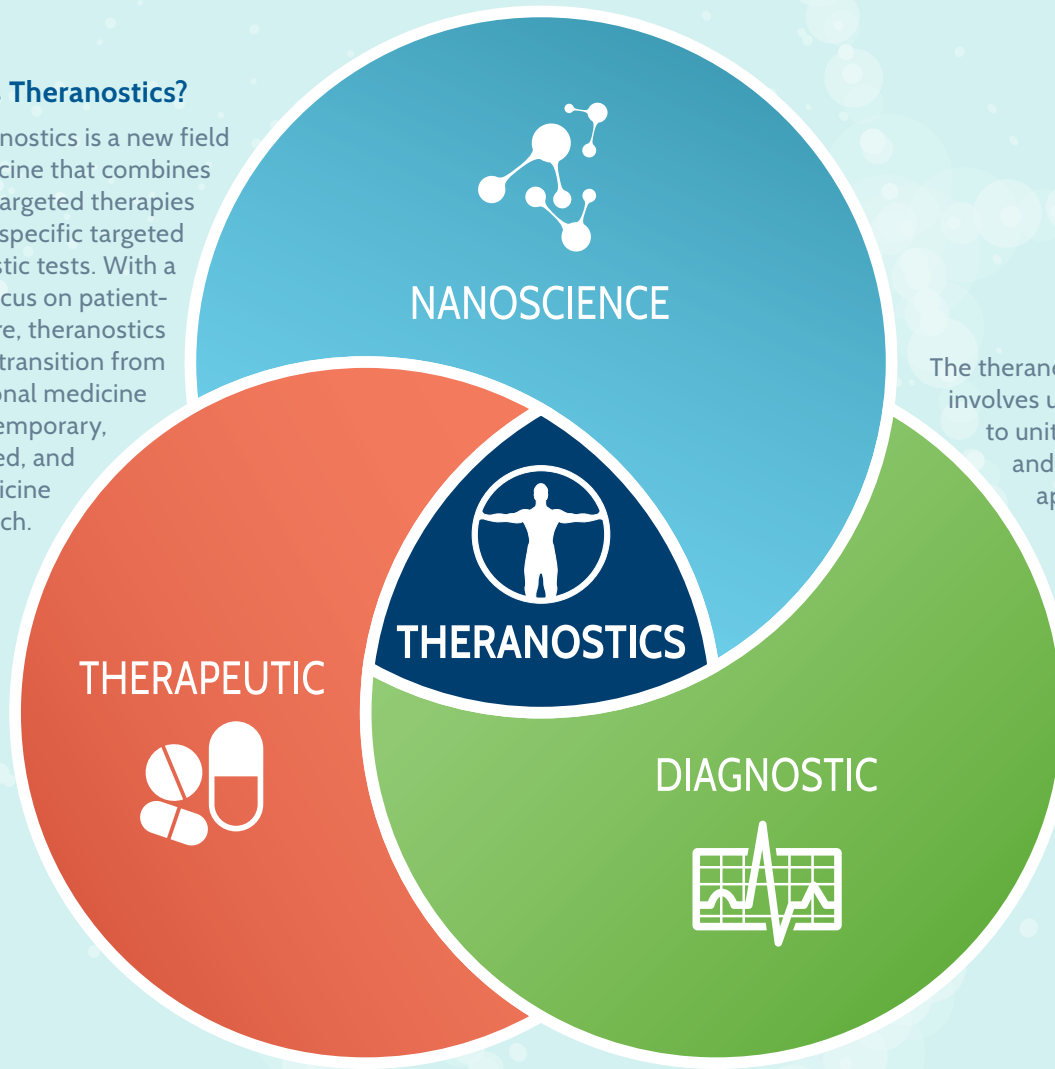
Theranostics?

nostics is a new field cine that combines argeted therapies specific targeted stic tests. With a cus on patient-re, theranostics transition from onal medicine emporary, ed, and icine ch.

NANOSCIENCE

The theranc involves u to unit and ap

THERANOSTICS

THERAPEUTIC

DIAGNOSTIC